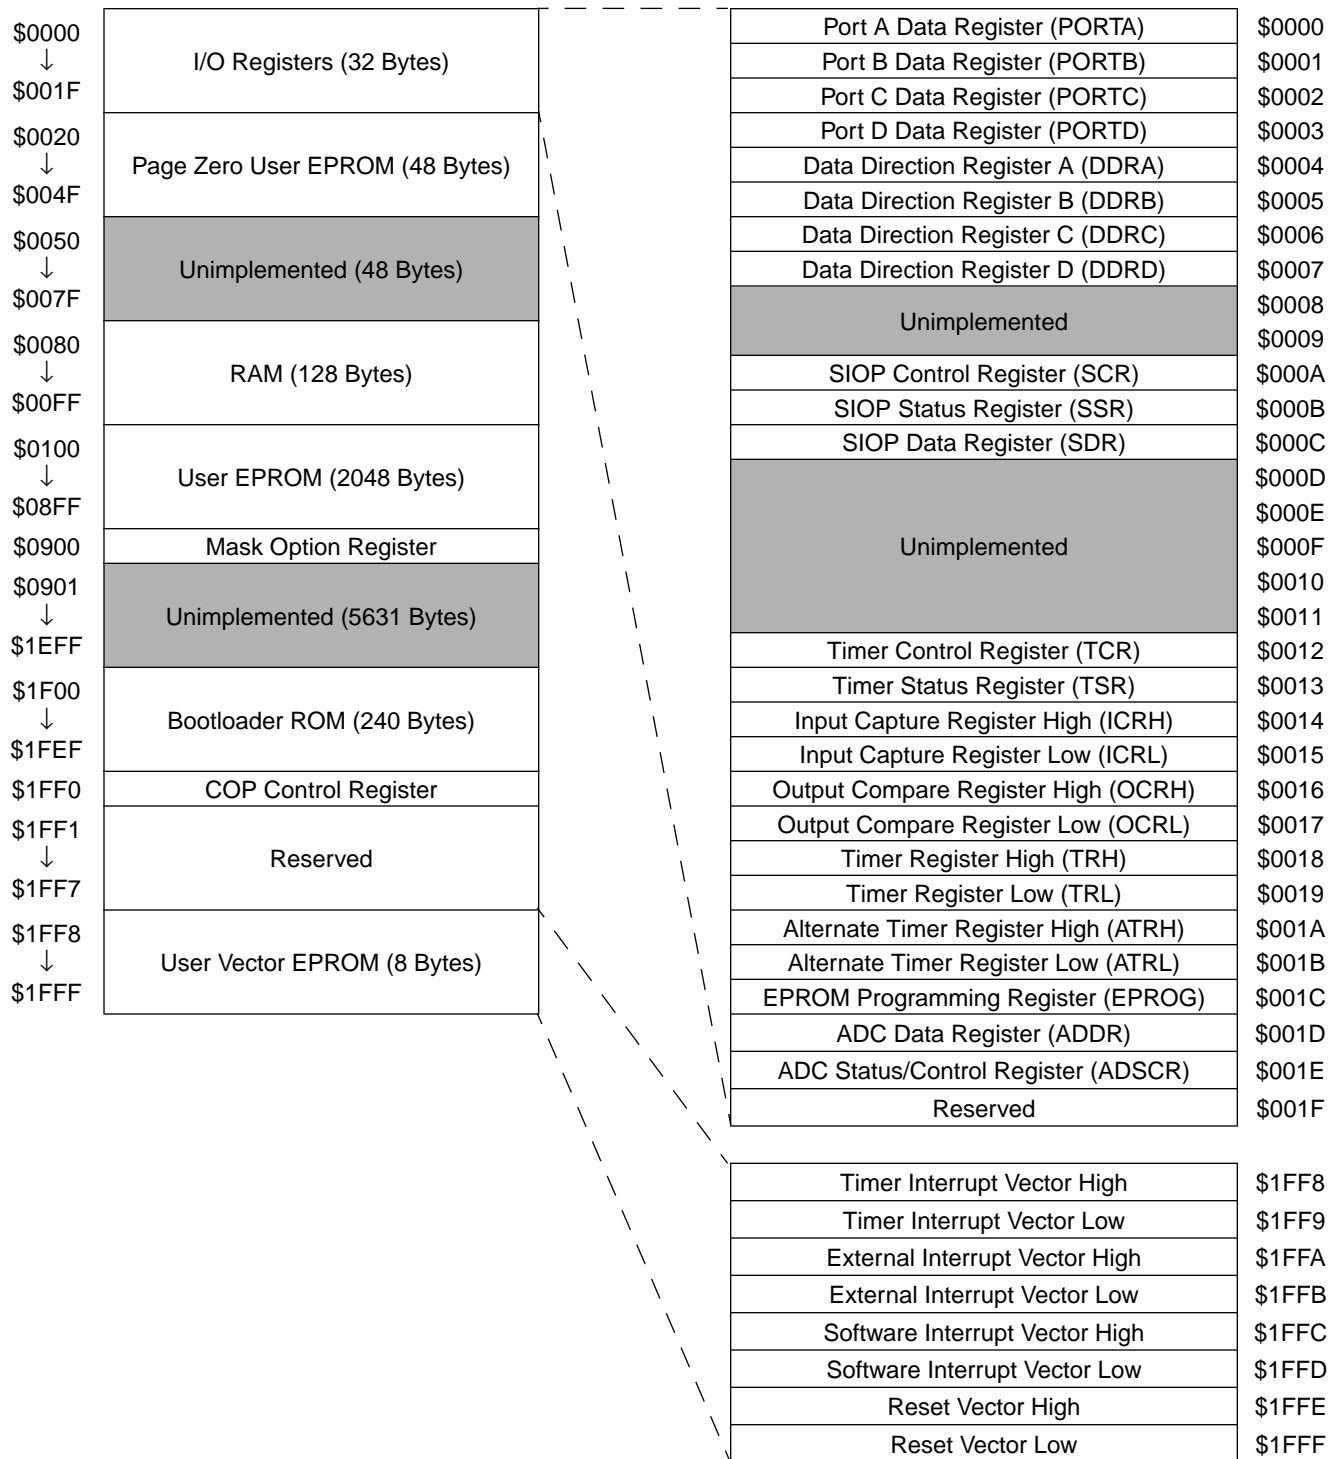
| | |
|---|---|
| \$0000 ↓ \$001F | I/O Registers (32 Bytes) |
| \$0020 ↓ \$004F | Page Zero User EPROM (48 Bytes) |
| \$0050 ↓ \$007F | Unimplemented (48 Bytes) |
| \$0080 ↓ \$00FF | RAM (128 Bytes) |
| \$0100 ↓ \$08FF | User EPROM (2048 Bytes) |
| \$0900 | Mask Option Register |
| \$0901 ↓ \$1EFF | Unimplemented (5631 Bytes) |
| \$1F00 ↓ \$1FEF | Bootloader ROM (240 Bytes) |
| \$1FF0 | COP Control Register |
| \$1FF1 ↓ \$1FF7 | Reserved |
| \$1FF8 ↓ \$1FFF | User Vector EPROM (8 Bytes) |

| | |
|---|---|
| Port A Data Register (PORTA) | \$0000 |
| Port B Data Register (PORTB) | \$0001 |
| Port C Data Register (PORTC) | \$0002 |
| Port D Data Register (PORTD) | \$0003 |
| Data Direction Register A (DDRA) | \$0004 |
| Data Direction Register B (DDRB) | \$0005 |
| Data Direction Register C (DDRC) | \$0006 |
| Data Direction Register D (DDRD) | \$0007 |
| Unimplemented | \$0008 \$0009 |
| SIOP Control Register (SCR) | \$000A |
| SIOP Status Register (SSR) | \$000B |
| SIOP Data Register (SDR) | \$000C |
| Unimplemented | \$000D \$000E \$000F \$0010 \$0011 |
| Timer Control Register (TCR) | \$0012 |
| Timer Status Register (TSR) | \$0013 |
| Input Capture Register High (ICRH) | \$0014 |
| Input Capture Register Low (ICRL) | \$0015 |
| Output Compare Register High (OCRH) | \$0016 |
| Output Compare Register Low (OCRL) | \$0017 |
| Timer Register High (TRH) | \$0018 |
| Timer Register Low (TRL) | \$0019 |
| Alternate Timer Register High (ATRH) | \$001A |
| Alternate Timer Register Low (ATRL) | \$001B |
| EPROM Programming Register (EPROG) | \$001C |
| ADC Data Register (ADDR) | \$001D |
| ADC Status/Control Register (ADSCR) | \$001E |
| Reserved | \$001F |

| | |
|---|---|
| Timer Interrupt Vector High | \$1FF8 |
| Timer Interrupt Vector Low | \$1FF9 |
| External Interrupt Vector High | \$1FFA |
| External Interrupt Vector Low | \$1FFB |
| Software Interrupt Vector High | \$1FFC |
| Software Interrupt Vector Low | \$1FFD |
| Reset Vector High | \$1FFE |
| Reset Vector Low | \$1FFF |